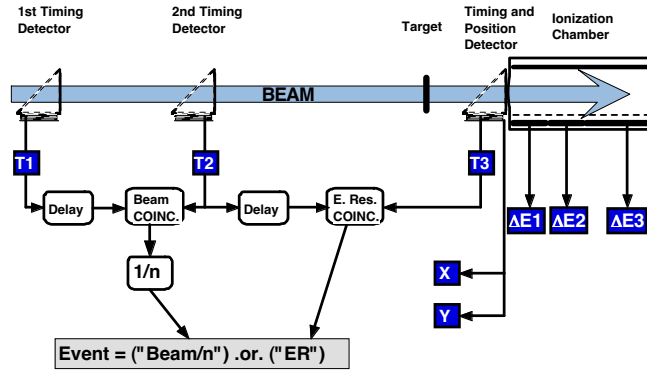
1st Timing Detector

2nd Timing Detector

Target

Timing and Position Detector

Ionization Chamber

BEAM

T1

T2

T3

Delay

Beam COINC.

Delay

E. Res. COINC.

$\Delta$E1

$\Delta$E2

$\Delta$E3

1/n

X

Y

Event = ("Beam/n") .or. ("ER")